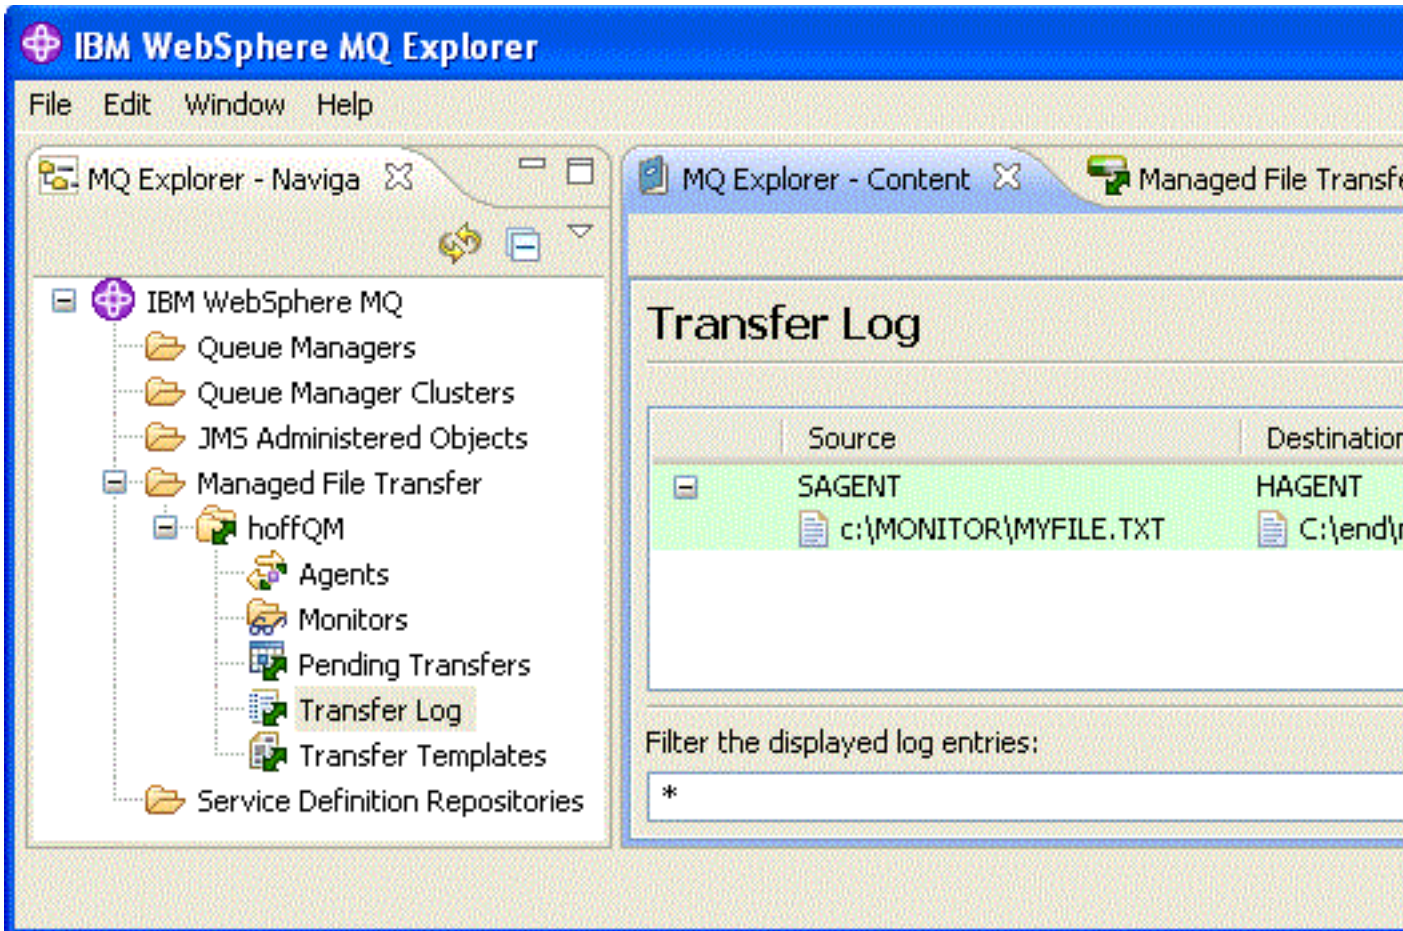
IBM WebSphere MQ Explorer

File Edit Window Help

MQ Explorer - Naviga

IBM WebSphere MQ
Queue Managers
Queue Manager Clusters
JMS Administered Objects
Managed File Transfer
hoffQM
Agents
Monitors
Pending Transfers
Transfer Log
Transfer Templates
Service Definition Repositories

MQ Explorer - Content

Managed File Transf

Transfer Log

| | Source | Destinatio |
|---|---|---|
| | SAGENT | HAGENT |
| | c:\MONITOR\MYFILE.TXT | C:\end\ |

Filter the displayed log entries:

*